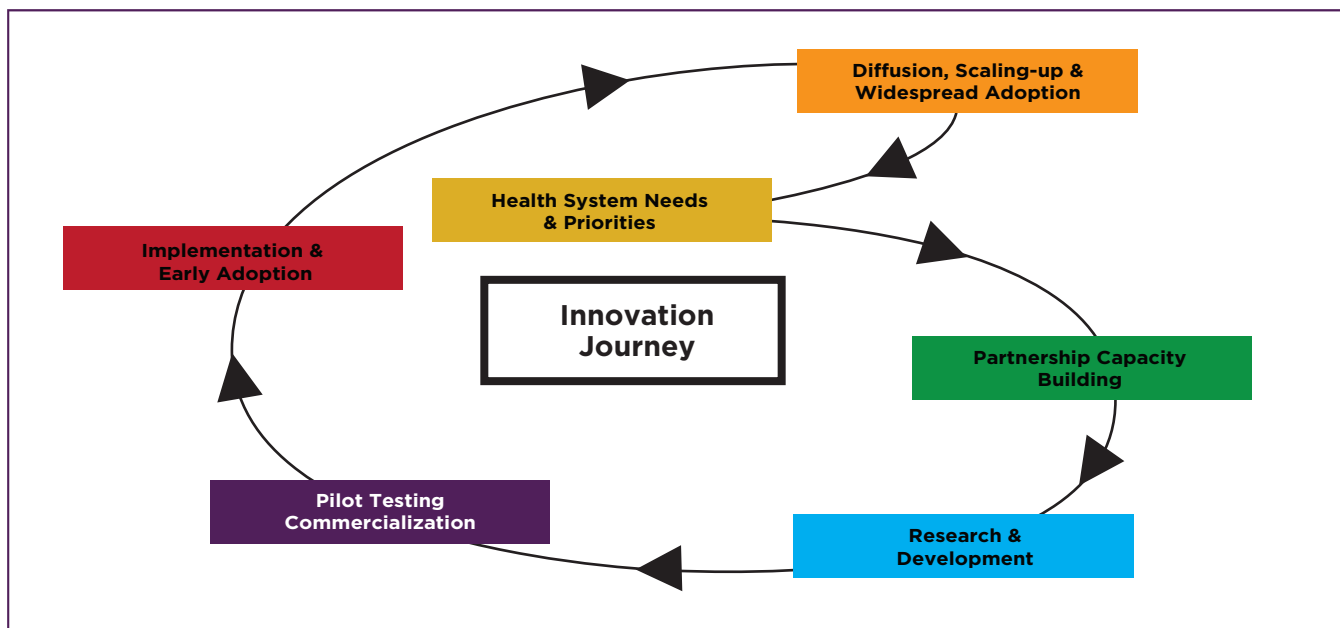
Diffusion, Scaling-up & Widespread Adoption

Health System Needs & Priorities

Implementation & Early Adoption

Innovation Journey

Partnership Capacity Building

Pilot Testing Commercialization

Research & Development